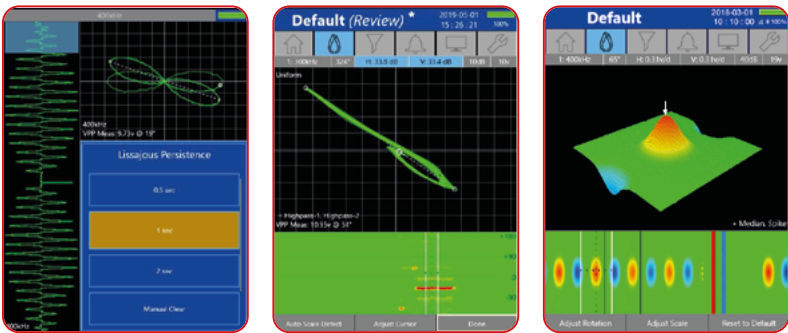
400kHz

400kHz
VPP Meas: 5.73v @ 18°

Lissajous Persistence

0.5 sec

1 sec

2 sec

Manual Clear

Default (Review) *
2019-05-01
15 : 26 : 21
100%

1: 300kHz
324°
H: 33.6 dB
V: 33.4 dB
10dB
10x

Uniform

+ Highpass-1, Highpass-2
VPP Meas: 10.55v @ 34°

Auto Scale Detect
Adjust Cursor
Done

Default
2018-03-01
10 : 10 : 00
100%

1: 400kHz
65°
H: 0.3 hd/d
V: 0.3 hd/d
40dB
19v

+ Median, Spike

Adjust Rotation
Adjust Scale
Reset to Default